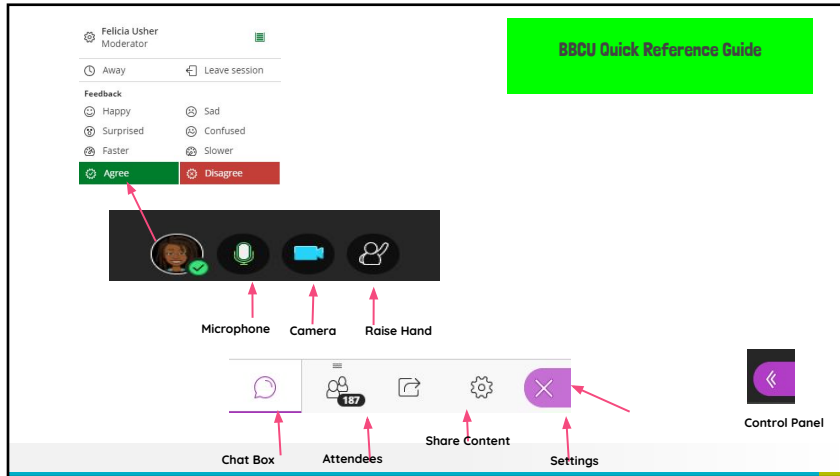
Felicia Usher
Moderator

Away
Leave session

Feedback
Happy
Sad
Surprised
Confused
Faster
Slower
Agree
Disagree

BBCU Quick Reference Guide

Microphone
Camera
Raise Hand

187

Chat Box
Attendees
Share Content
Settings
Control Panel